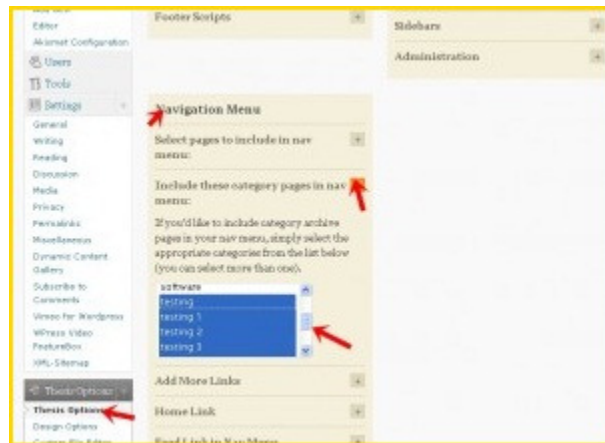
Editor
Akismet Configuration
Users
Tools
Settings
General
Writing
Reading
Discussion
Media
Privacy
Permalinks
Miscellaneous
Dynamic Content Gallery
Subscribe to Comments
Vimeo for Wordpress
WPress Video FeatureBox
XML-Sitemap
Thesis Options
Thesis Options
Design Options
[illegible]

Footer Scripts +

Navigation Menu
Select pages to include in nav menu: +
Include these category pages in nav menu: +
If you'd like to include category archive pages in your nav menu, simply select the appropriate categories from the list below (you can select more than one).
software
testing
testing 1
testing 2
testing 3
Add More Links +
Home Link +
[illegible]

Sidebars +
Administration +